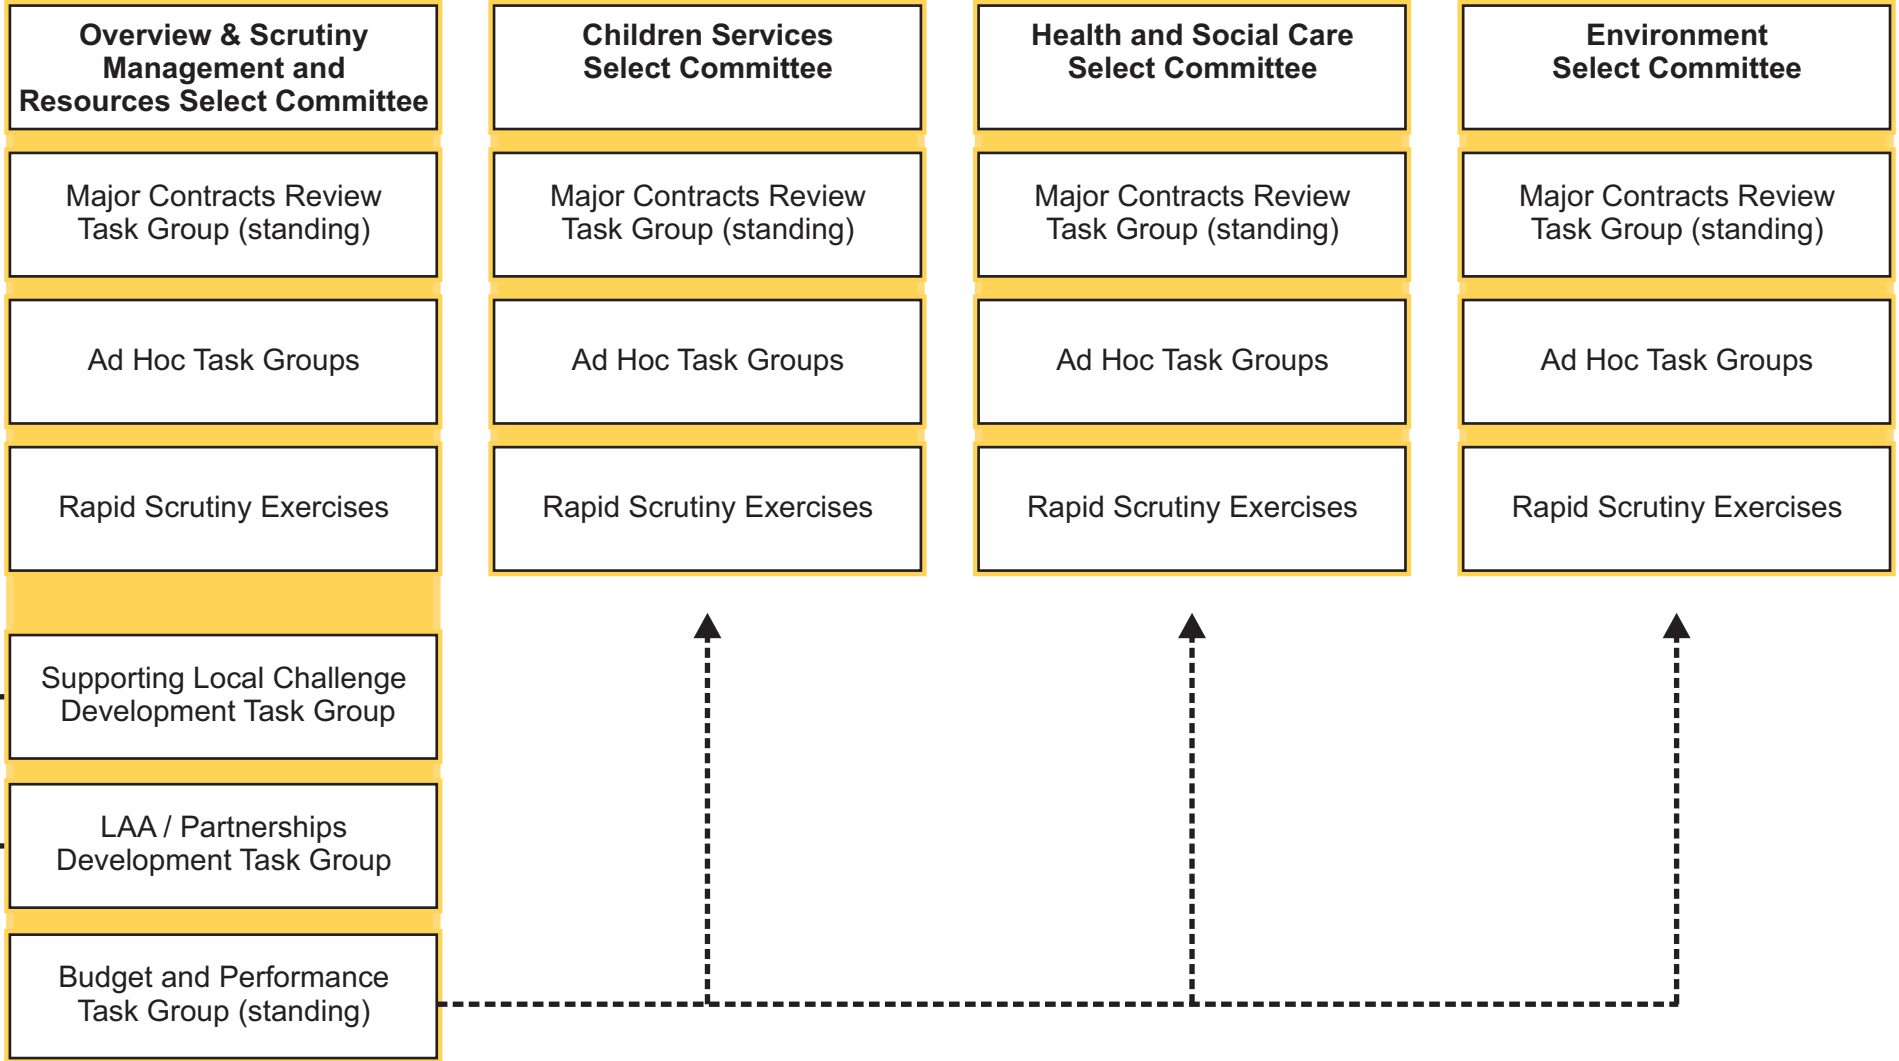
Overview & Scrutiny Management and Resources Select Committee

Major Contracts Review Task Group (standing)

Ad Hoc Task Groups

Rapid Scrutiny Exercises

Supporting Local Challenge Development Task Group

LAA / Partnerships Development Task Group

Budget and Performance Task Group (standing)

Children Services Select Committee

Major Contracts Review Task Group (standing)

Ad Hoc Task Groups

Rapid Scrutiny Exercises

Health and Social Care Select Committee

Major Contracts Review Task Group (standing)

Ad Hoc Task Groups

Rapid Scrutiny Exercises

Environment Select Committee

Major Contracts Review Task Group (standing)

Ad Hoc Task Groups

Rapid Scrutiny Exercises